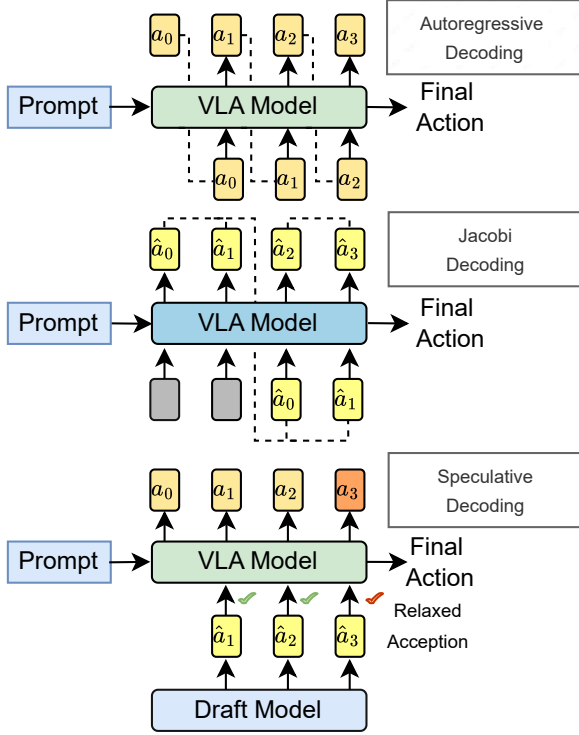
$a_0$ $a_1$ $a_2$ $a_3$

Autoregressive Decoding

Prompt

VLA Model

Final Action

$a_0$ $a_1$ $a_2$

$\hat{a}_0$ $\hat{a}_1$ $\hat{a}_2$ $\hat{a}_3$

Jacobi Decoding

Prompt

VLA Model

Final Action

$\hat{a}_0$ $\hat{a}_1$

$a_0$ $a_1$ $a_2$ $a_3$

Speculative Decoding

Prompt

VLA Model

Final Action

Relaxed Acception

$\hat{a}_1$ $\hat{a}_2$ $\hat{a}_3$

Draft Model